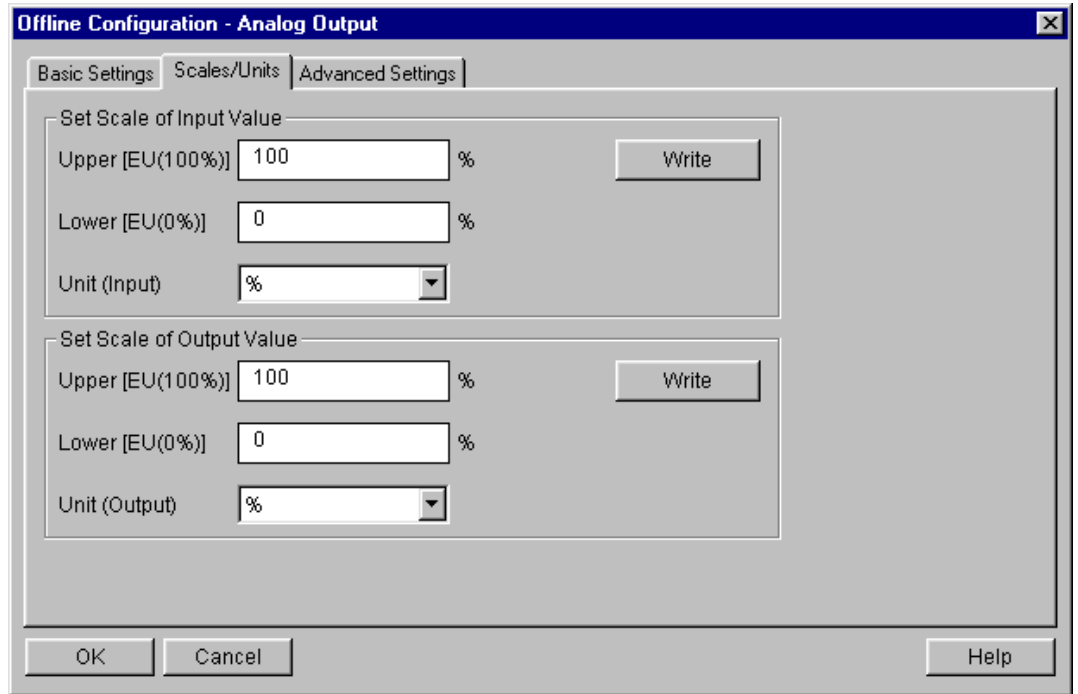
Offline Configuration - Analog Output

Basic Settings | Scales/Units | Advanced Settings

Set Scale of Input Value

Upper [EU(100%)] 100 %

Write

Lower [EU(0%)] 0 %

Unit (Input) %

Set Scale of Output Value

Upper [EU(100%)] 100 %

Write

Lower [EU(0%)] 0 %

Unit (Output) %

OK Cancel Help